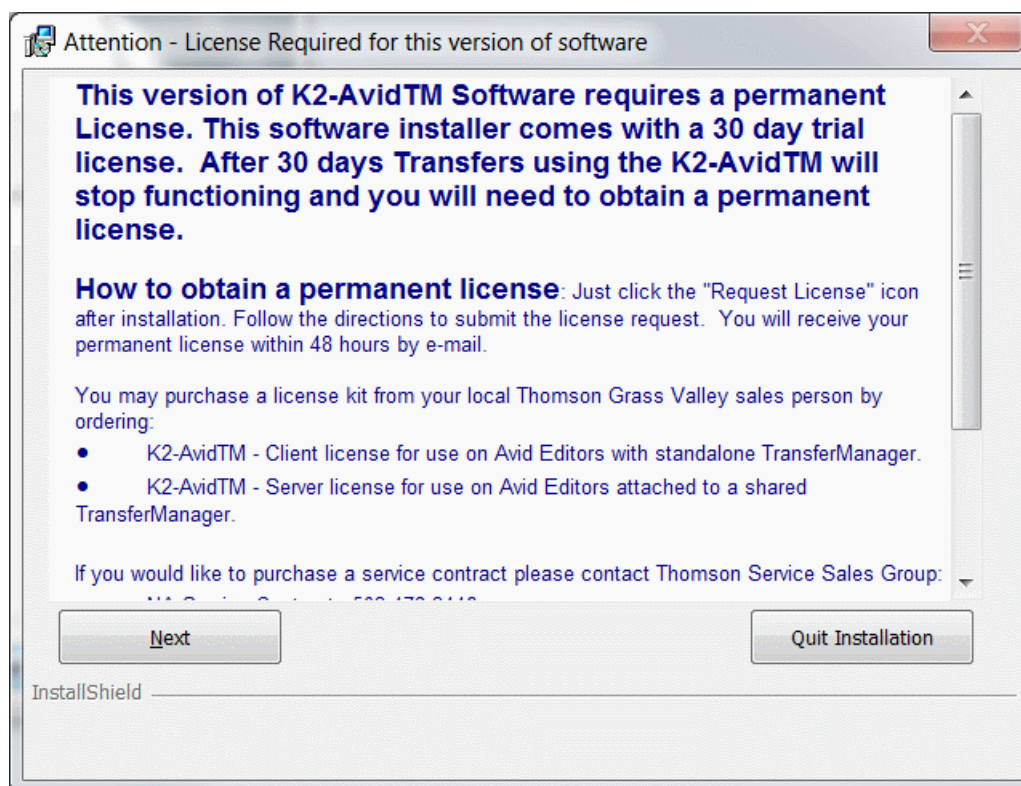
Attention - License Required for this version of software

This version of K2-AvidTM Software requires a permanent License. This software installer comes with a 30 day trial license. After 30 days Transfers using the K2-AvidTM will stop functioning and you will need to obtain a permanent license.

How to obtain a permanent license: Just click the "Request License" icon after installation. Follow the directions to submit the license request. You will receive your permanent license within 48 hours by e-mail.

You may purchase a license kit from your local Thomson Grass Valley sales person by ordering:

- K2-AvidTM - Client license for use on Avid Editors with standalone TransferManager.
- K2-AvidTM - Server license for use on Avid Editors attached to a shared TransferManager.

If you would like to purchase a service contract please contact Thomson Service Sales Group:

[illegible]

Next

Quit Installation

InstallShield